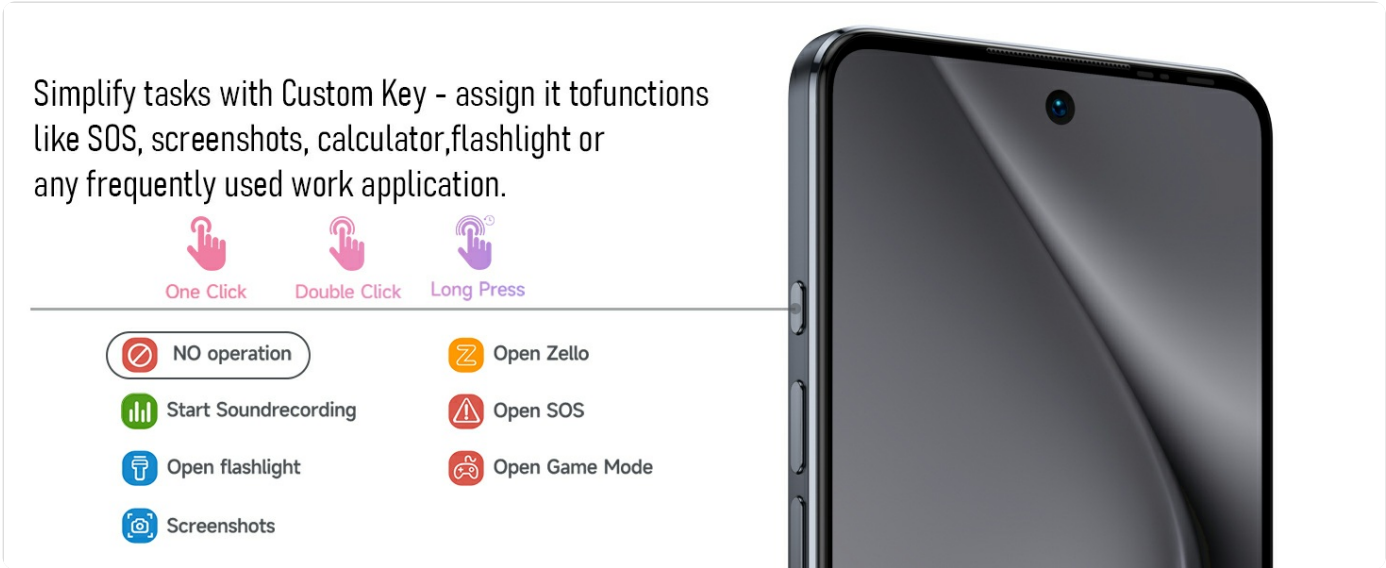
Simplify tasks with Custom Key - assign it tofunctions like SOS, screenshots, calculator,flashlight or any frequently used work application.

One Click
Double Click
Long Press

NO operation
Open Zello
Start Soundrecording
Open SOS
Open flashlight
Open Game Mode
Screenshots